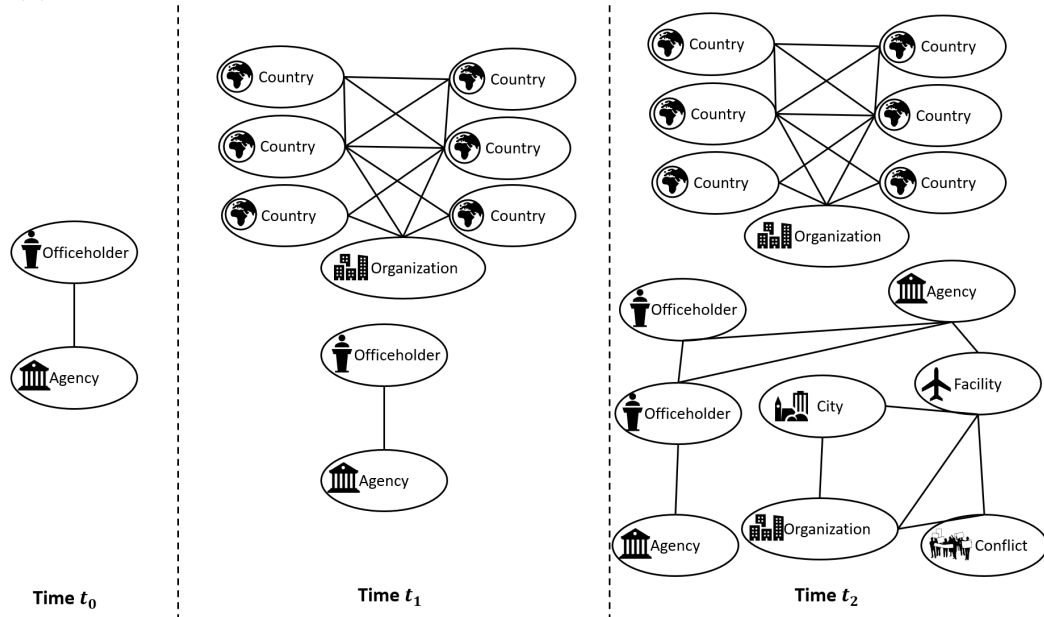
Officeholder

Agency

Time $t_0$

Country

Country

Country

Country

Country

Country

Organization

Officeholder

Agency

Time $t_1$

Country

Country

Country

Country

Country

Country

Organization

Officeholder

Agency

Officeholder

Facility

City

Agency

Organization

Conflict

Time $t_2$